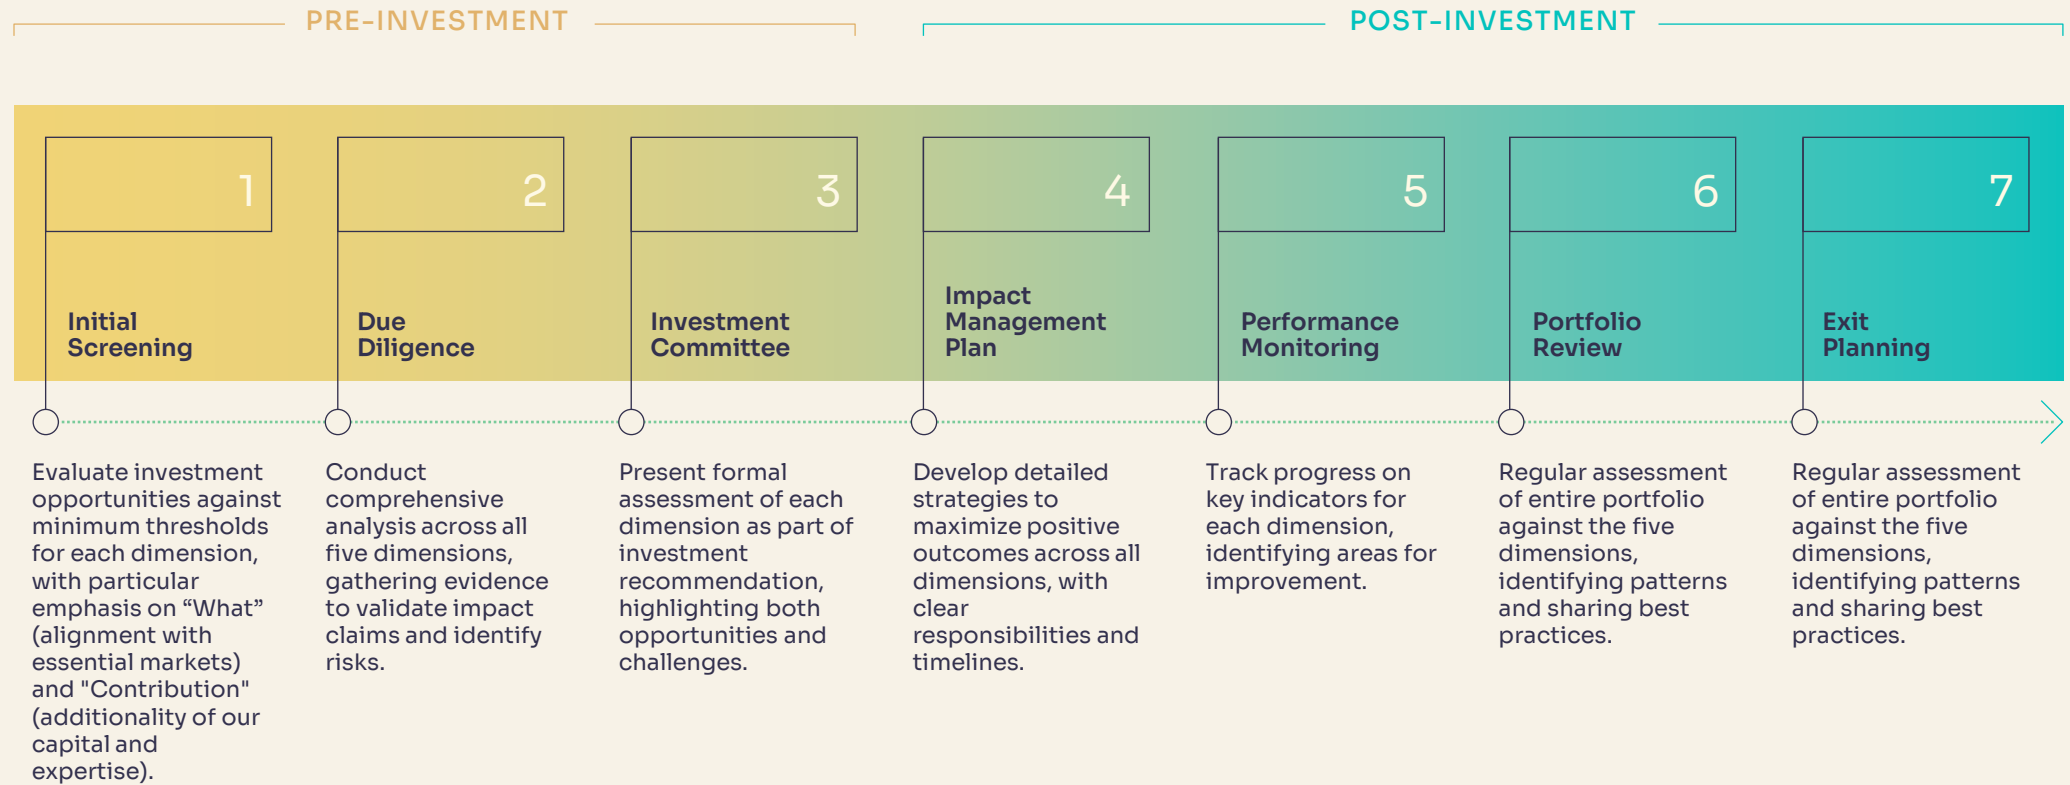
PRE-INVESTMENT

POST-INVESTMENT

1
Initial Screening

2
Due Diligence

3
Investment Committee

4
Impact Management Plan

5
Performance Monitoring

6
Portfolio Review

7
Exit Planning

Evaluate investment opportunities against minimum thresholds for each dimension, with particular emphasis on “What” (alignment with essential markets) and "Contribution" (additionality of our capital and expertise).

Conduct comprehensive analysis across all five dimensions, gathering evidence to validate impact claims and identify risks.

Present formal assessment of each dimension as part of investment recommendation, highlighting both opportunities and challenges.

Develop detailed strategies to maximize positive outcomes across all dimensions, with clear responsibilities and timelines.

Track progress on key indicators for each dimension, identifying areas for improvement.

Regular assessment of entire portfolio against the five dimensions, identifying patterns and sharing best practices.

Regular assessment of entire portfolio against the five dimensions, identifying patterns and sharing best practices.